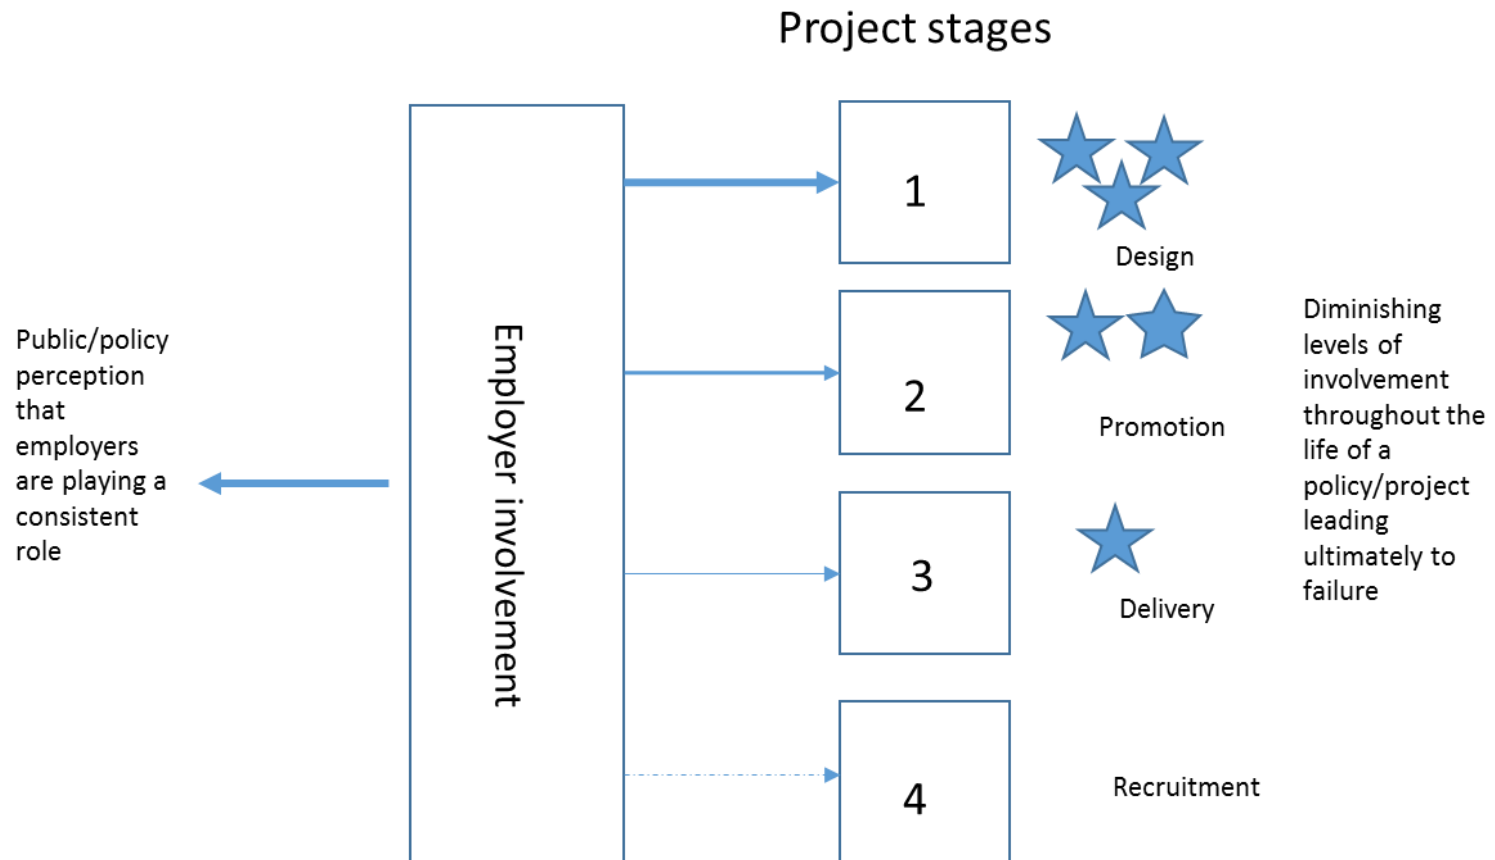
Project stages

Public/policy perception that employers are playing a consistent role

Employer involvement

1

Design

2

Promotion

3

Delivery

4

Recruitment

Diminishing levels of involvement throughout the life of a policy/project leading ultimately to failure